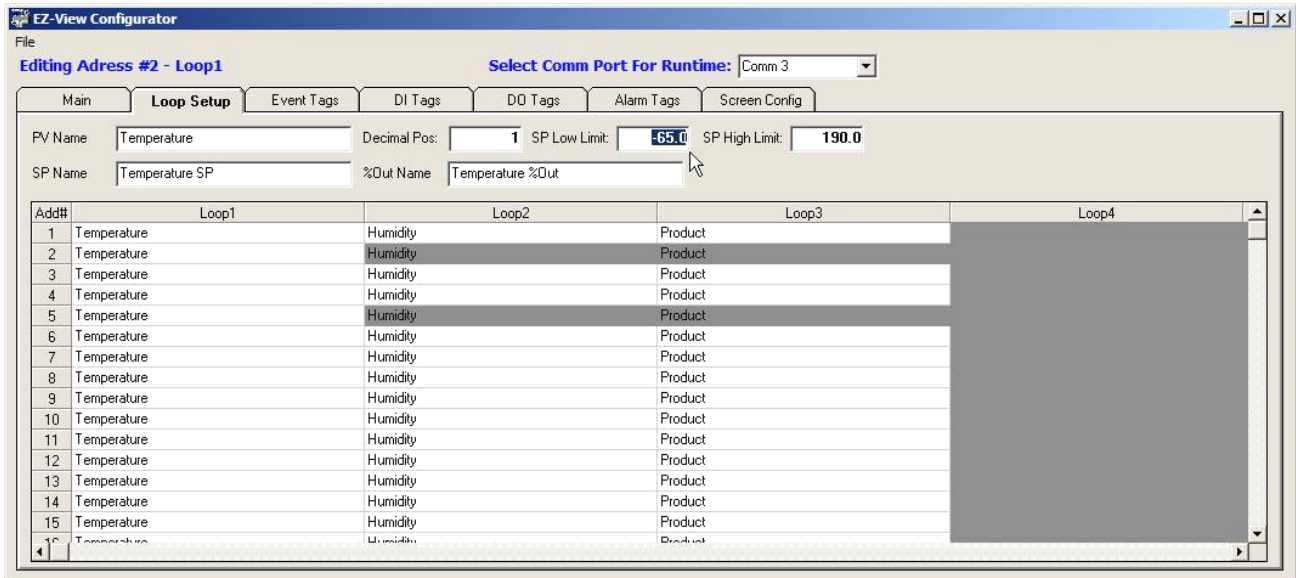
EZ-View Configurator

File

Editing Adress #2 - Loop1

Select Comm Port For Runtime: Comm 3

Main | Loop Setup | Event Tags | DI Tags | DO Tags | Alarm Tags | Screen Config

PV Name Temperature

Decimal Pos: 1

SP Low Limit: -65.0

SP High Limit: 190.0

SP Name Temperature SP

%Out Name Temperature %Out

| Add# | Loop1 | Loop2 | Loop3 | Loop4 |
|---|---|---|---|---|
| 1 | Temperature | Humidity | Product | |
| 2 | Temperature | Humidity | Product | |
| 3 | Temperature | Humidity | Product | |
| 4 | Temperature | Humidity | Product | |
| 5 | Temperature | Humidity | Product | |
| 6 | Temperature | Humidity | Product | |
| 7 | Temperature | Humidity | Product | |
| 8 | Temperature | Humidity | Product | |
| 9 | Temperature | Humidity | Product | |
| 10 | Temperature | Humidity | Product | |
| 11 | Temperature | Humidity | Product | |
| 12 | Temperature | Humidity | Product | |
| 13 | Temperature | Humidity | Product | |
| 14 | Temperature | Humidity | Product | |
| 15 | Temperature | Humidity | Product | |
| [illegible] | Temperature | Humidity | Product | |